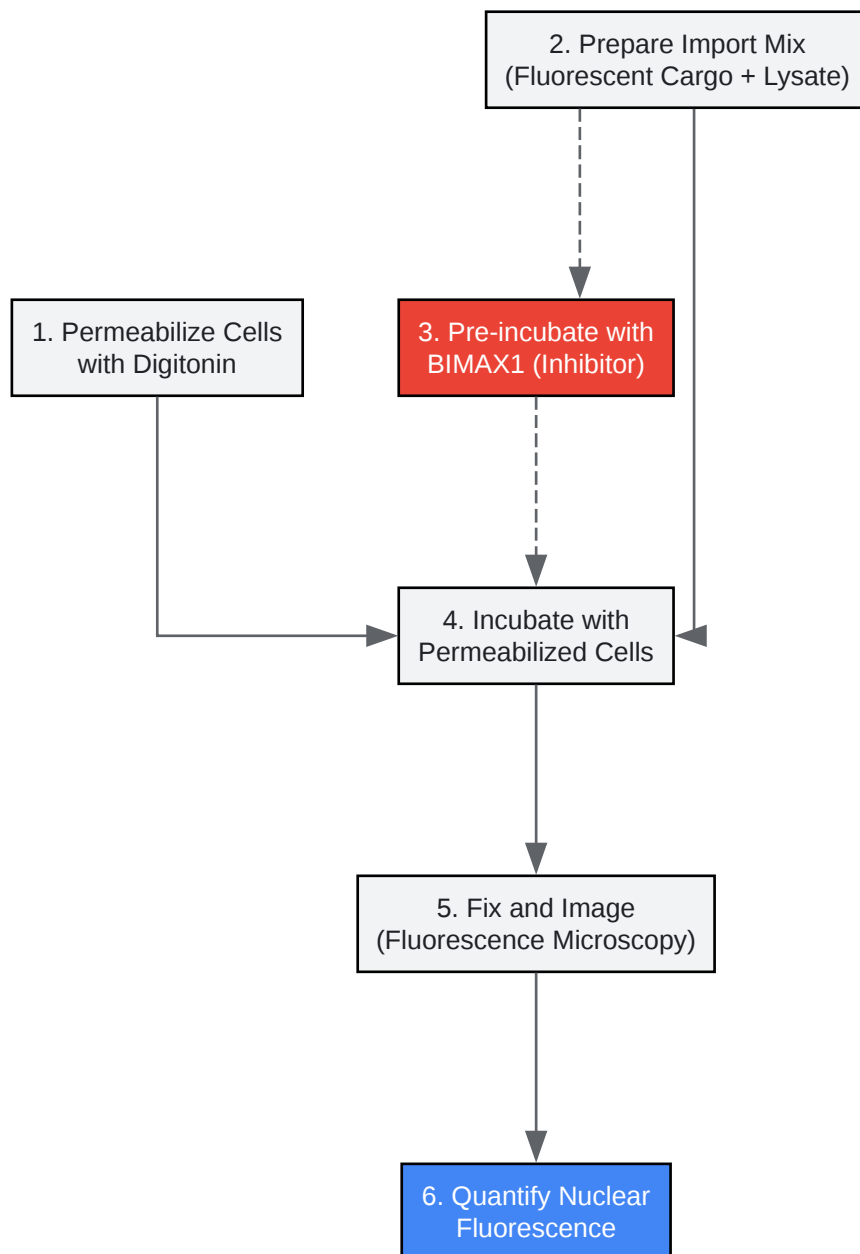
2. Prepare Import Mix
(Fluorescent Cargo + Lysate)

1. Permeabilize Cells
with Digitonin

3. Pre-incubate with
BIMAX1 (Inhibitor)

4. Incubate with
Permeabilized Cells

5. Fix and Image
(Fluorescence Microscopy)

6. Quantify Nuclear
Fluorescence